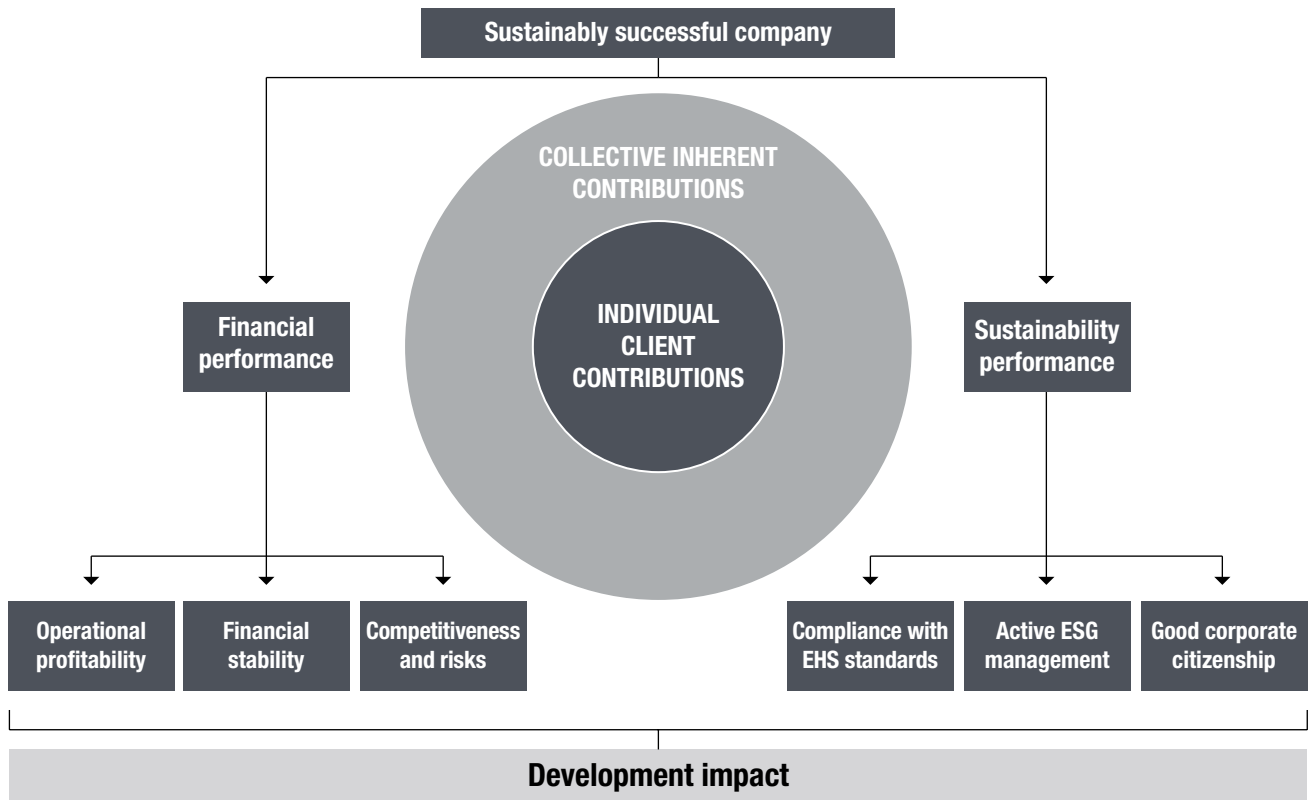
Sustainably successful company

COLLECTIVE INHERENT CONTRIBUTIONS

INDIVIDUAL CLIENT CONTRIBUTIONS

Financial performance

Sustainability performance

Operational profitability

Financial stability

Competitiveness and risks

Compliance with EHS standards

Active ESG management

Good corporate citizenship

Development impact